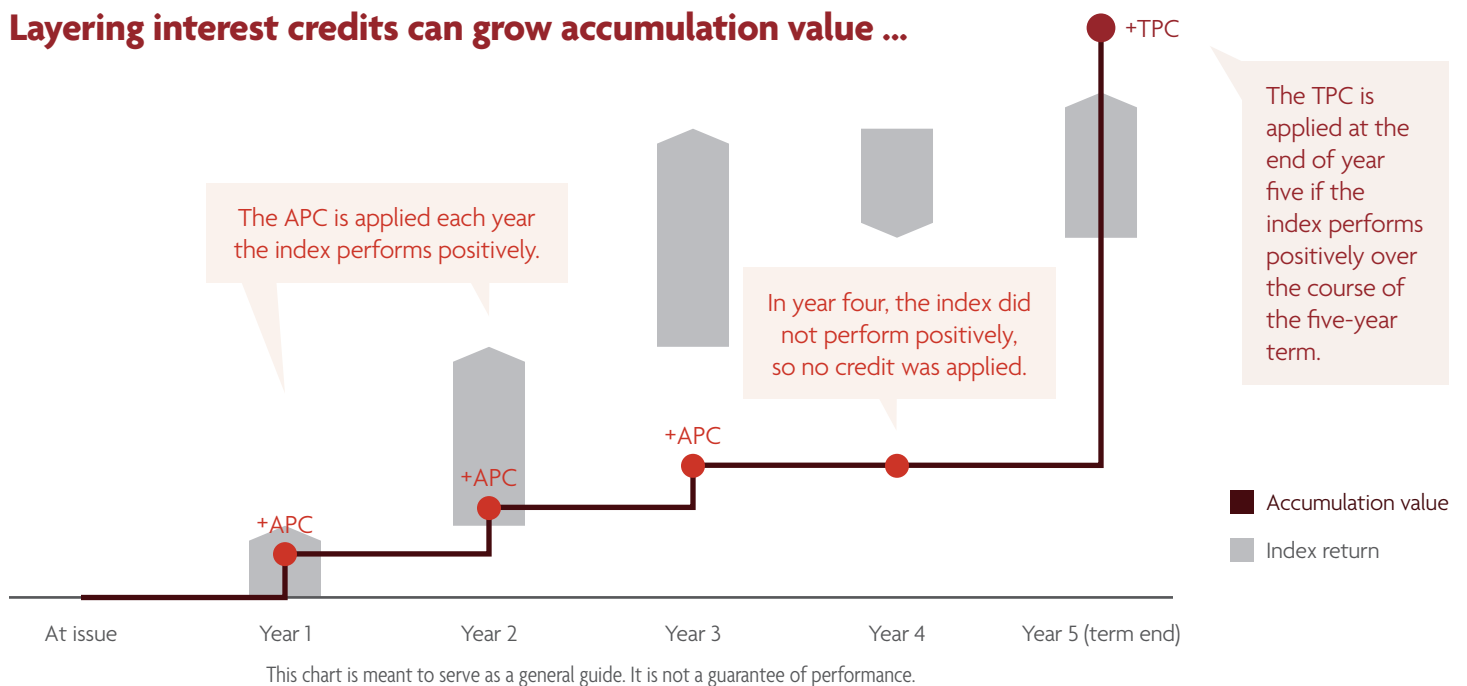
Layering interest credits can grow accumulation value ...

+TPC

The TPC is applied at the end of year five if the index performs positively over the course of the five-year term.

The APC is applied each year the index performs positively.

In year four, the index did not perform positively, so no credit was applied.

+APC

+APC

+APC

Accumulation value

Index return

At issue

Year 1

Year 2

Year 3

Year 4

Year 5 (term end)

This chart is meant to serve as a general guide. It is not a guarantee of performance.